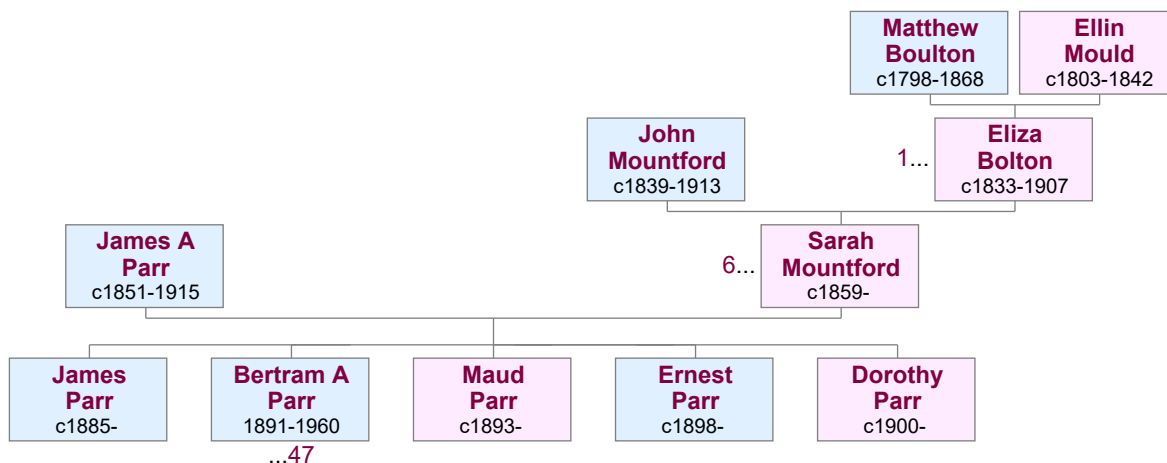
Matthew Boulton
c1798-1868

Ellin Mould
c1803-1842

John Mountford
c1839-1913

1...

Eliza Bolton
c1833-1907

James A Parr
c1851-1915

6...

Sarah Mountford
c1859-

James Parr
c1885-

Bertram A Parr
1891-1960
...47

Maud Parr
c1893-

Ernest Parr
c1898-

Dorothy Parr
c1900-